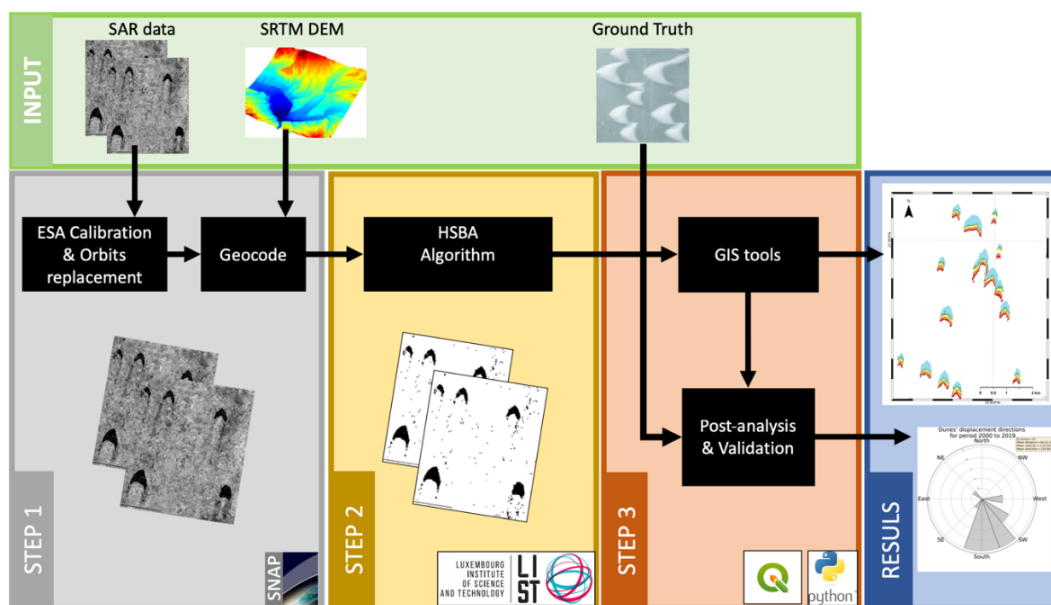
INPUT

SAR data

SRTM DEM

Ground Truth

ESA Calibration & Orbits replacement

Geocode

HSBA Algorithm

GIS tools

Post-analysis & Validation

STEP 1

SNAP

STEP 2

LUXEMBOURG INSTITUTE OF SCIENCE AND TECHNOLOGY

LI ST

STEP 3

python

RESULS

Dunes' displacement directions for period 2000 to 2019

North

NE

NW

East

West

SE

SW

South